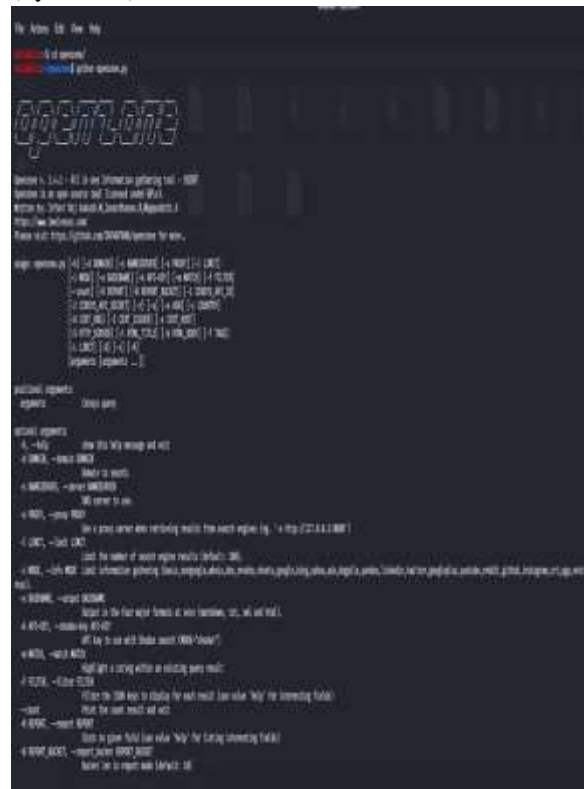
File Actions Edit View Help

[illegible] cd spiderfoot/
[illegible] python3 sf.py

Spiderfoot v. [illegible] - All in one information gathering tool - OSINT
Spiderfoot is an open source tool licensed under GPLv3.
Written by: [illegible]
https://www.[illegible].com
Please visit: https://github.com/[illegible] for more.

usage: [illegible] [-h] [-d DOMAIN] [-s NAMESERVER] [-p PROXY] [-l LIMIT]
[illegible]
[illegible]
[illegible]
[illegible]
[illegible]
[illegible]
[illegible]
arguments [arguments ...]

positional arguments:
arguments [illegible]

optional arguments:
-h, --help show this help message and exit
-d DOMAIN, --domain DOMAIN
Domain to search.
-s NAMESERVER, --server NAMESERVER
DNS server to use.
-p PROXY, --proxy PROXY
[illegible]
-l LIMIT, --limit LIMIT
Limit the number of search engine results (default: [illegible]).
-m MODE, --info MODE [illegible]
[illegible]
-o OUTPUT, --output OUTPUT
Output in the four major formats at once: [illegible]
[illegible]
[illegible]
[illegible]
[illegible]
-f FILTER, --filter FILTER
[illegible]
--count Print the count result and exit
-r REPORT, --report REPORT
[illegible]
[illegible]
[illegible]